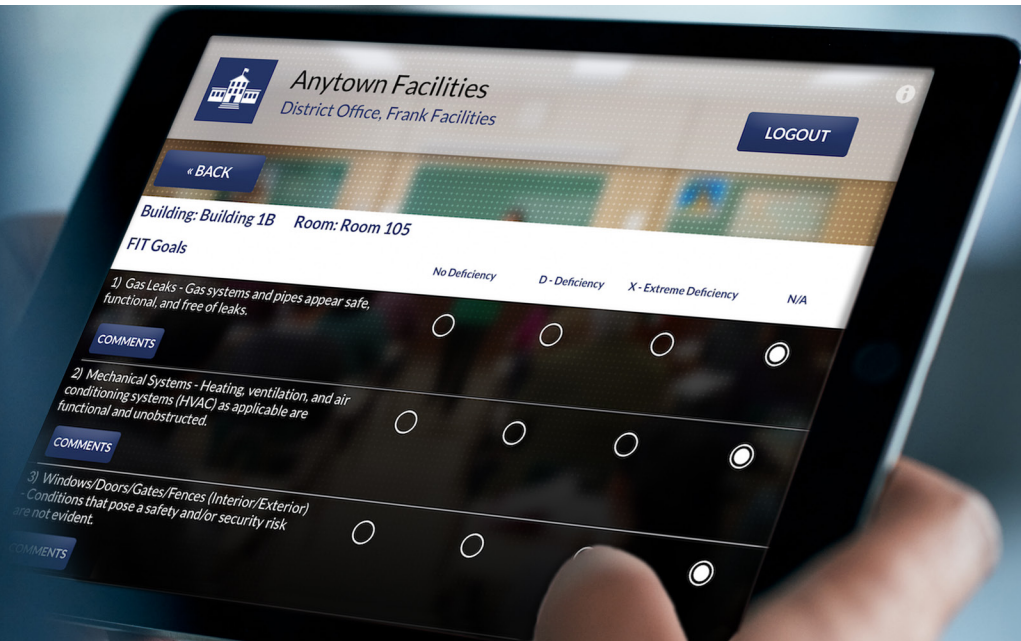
Anytown Facilities
District Office, Frank Facilities

LOGOUT

« BACK

Building: Building 1B Room: Room 105

FIT Goals

| | No Deficiency | D - Deficiency | X - Extreme Deficiency | N/A |
|---|---|---|---|---|
| 1) Gas Leaks - Gas systems and pipes appear safe, functional, and free of leaks. COMMENTS | | | | |
| 2) Mechanical Systems - Heating, ventilation, and air conditioning systems (HVAC) as applicable are functional and unobstructed. COMMENTS | | | | |
| 3) Windows/Doors/Gates/Fences (Interior/Exterior) - Conditions that pose a safety and/or security risk are not evident. COMMENTS | | | | |